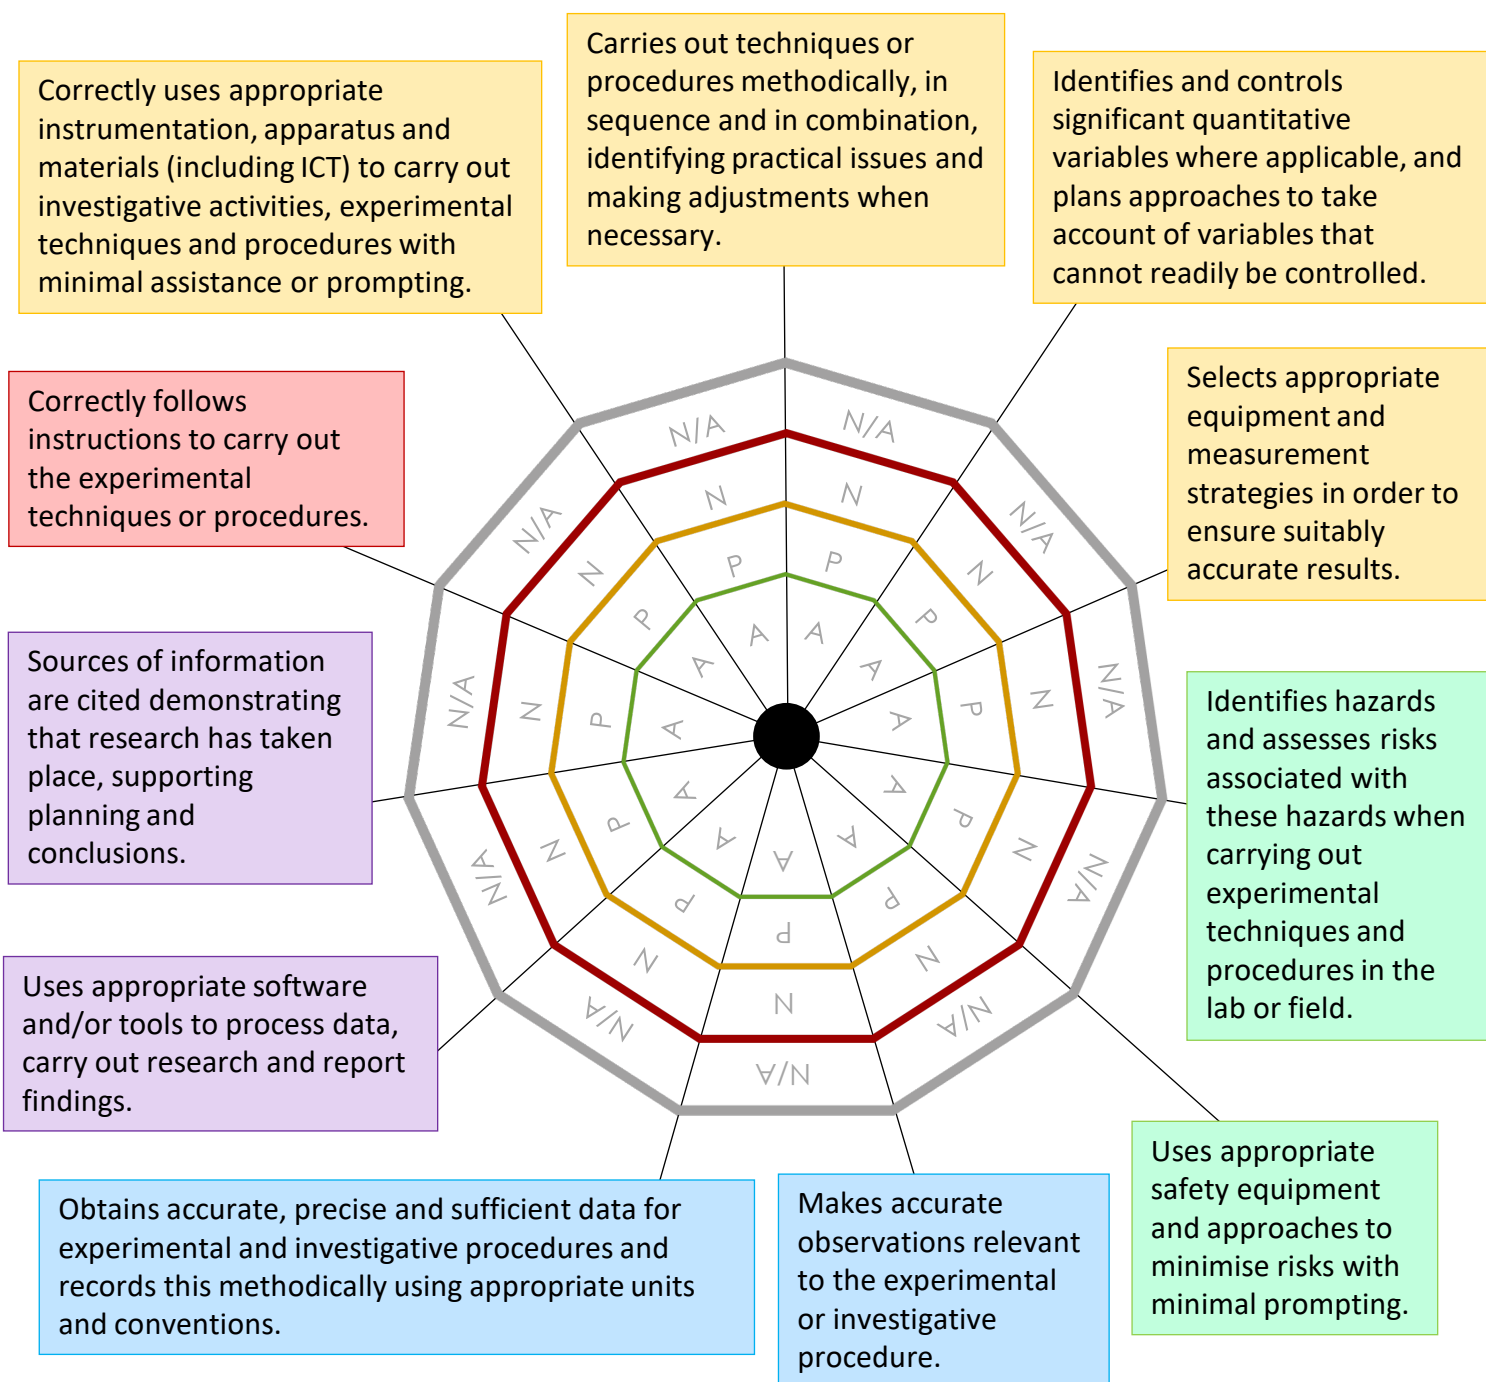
Correctly uses appropriate instrumentation, apparatus and materials (including ICT) to carry out investigative activities, experimental techniques and procedures with minimal assistance or prompting.

Carries out techniques or procedures methodically, in sequence and in combination, identifying practical issues and making adjustments when necessary.

Identifies and controls significant quantitative variables where applicable, and plans approaches to take account of variables that cannot readily be controlled.

Correctly follows instructions to carry out the experimental techniques or procedures.

Selects appropriate equipment and measurement strategies in order to ensure suitably accurate results.

Sources of information are cited demonstrating that research has taken place, supporting planning and conclusions.

Identifies hazards and assesses risks associated with these hazards when carrying out experimental techniques and procedures in the lab or field.

Uses appropriate software and/or tools to process data, carry out research and report findings.

Uses appropriate safety equipment and approaches to minimise risks with minimal prompting.

Obtains accurate, precise and sufficient data for experimental and investigative procedures and records this methodically using appropriate units and conventions.

Makes accurate observations relevant to the experimental or investigative procedure.

N/A N/A N/A N/A N/A N/A N/A N/A N/A N/A N/A
N N N N N N N N N N N
P P P P P P P P P P P
A A A A A A A A A A A